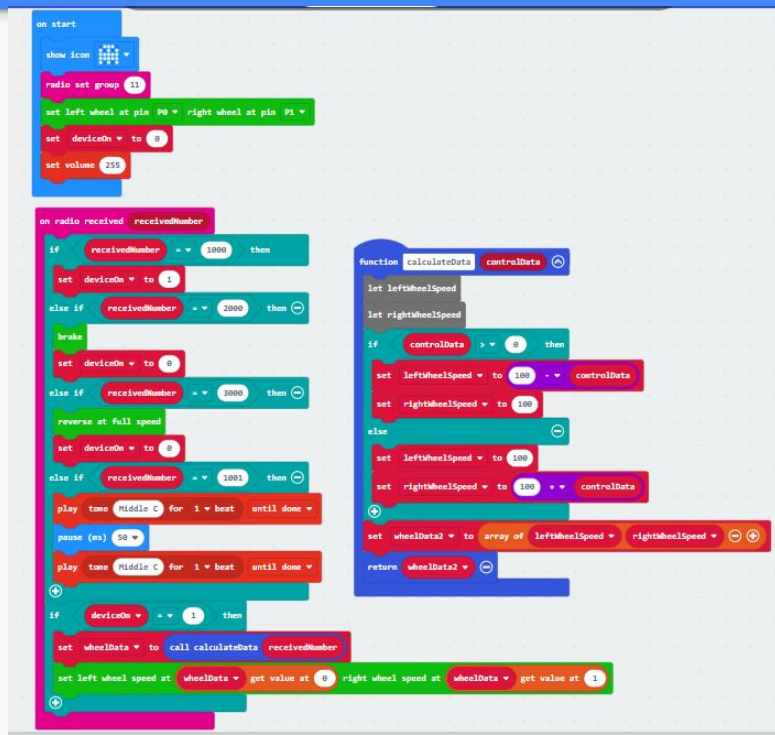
on start

show icon

radio set group 11

set left wheel at pin P0 right wheel at pin P1

set deviceOn to 0

set volume 255

on radio received receivedNumber

if receivedNumber = 1000 then

set deviceOn to 1

else if receivedNumber = 2000 then

brake

set deviceOn to 0

else if receivedNumber = 3000 then

reverse at full speed

set deviceOn to 0

else if receivedNumber = 1001 then

play tone Middle C for 1 beat until done

pause (ms) 50

play tone Middle C for 1 beat until done

if deviceOn = 1 then

set wheelData to call calculateData receivedNumber

set left wheel speed at wheelData get value at 0 right wheel speed at wheelData get value at 1

function calculateData controlData

let leftWheelSpeed

let rightWheelSpeed

if controlData > 0 then

set leftWheelSpeed to 100 - controlData

set rightWheelSpeed to 100

else

set leftWheelSpeed to 100

set rightWheelSpeed to 100 + controlData

set wheelData2 to array of leftWheelSpeed rightWheelSpeed

return wheelData2